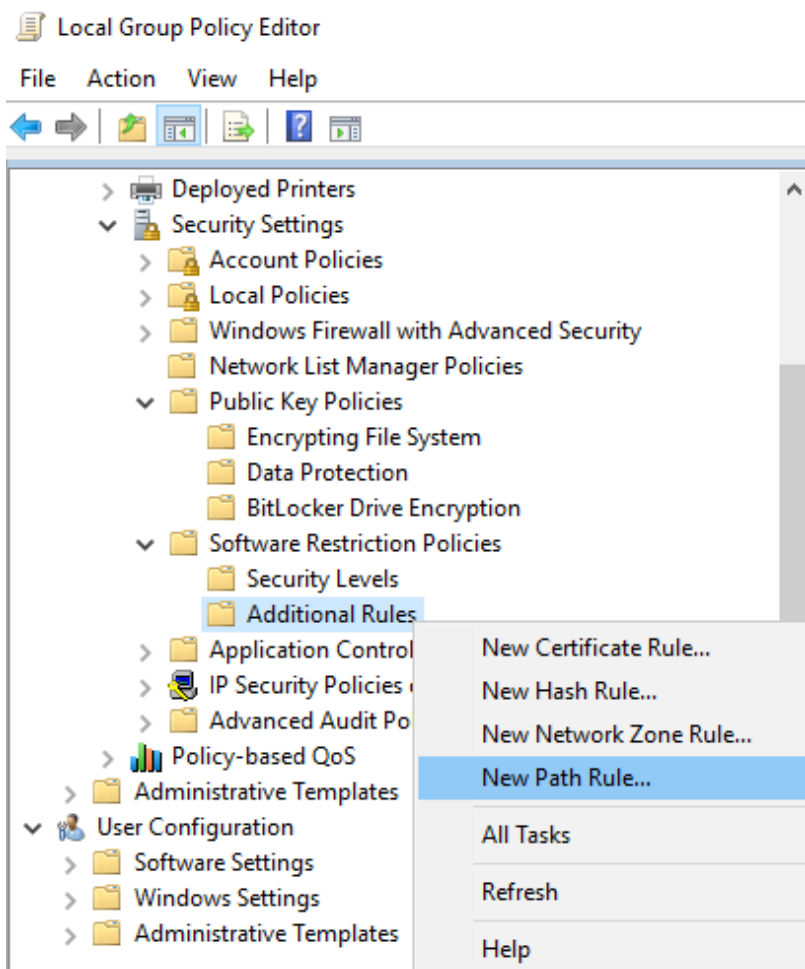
Local Group Policy Editor

File Action View Help

Deployed Printers
Security Settings
Account Policies
Local Policies
Windows Firewall with Advanced Security
Network List Manager Policies
Public Key Policies
Encrypting File System
Data Protection
BitLocker Drive Encryption
Software Restriction Policies
Security Levels
Additional Rules
Application Control
IP Security Policies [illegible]
Advanced Audit Po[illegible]
Policy-based QoS
Administrative Templates
User Configuration
Software Settings
Windows Settings
Administrative Templates

New Certificate Rule...
New Hash Rule...
New Network Zone Rule...
New Path Rule...
All Tasks
Refresh
Help